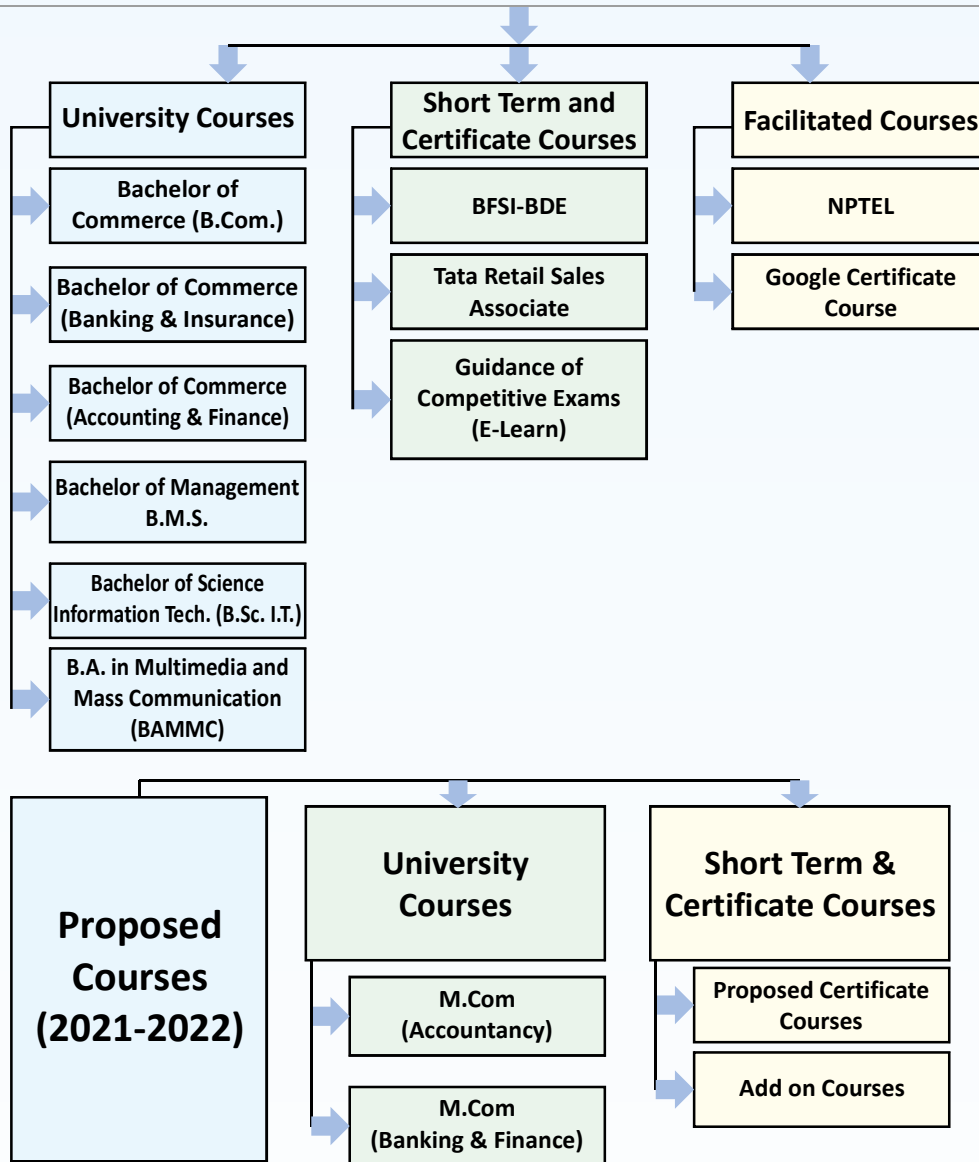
University Courses

Bachelor of Commerce (B.Com.)

Bachelor of Commerce (Banking & Insurance)

Bachelor of Commerce (Accounting & Finance)

Bachelor of Management B.M.S.

Bachelor of Science Information Tech. (B.Sc. I.T.)

B.A. in Multimedia and Mass Communication (BAMMC)

Short Term and Certificate Courses

BFSI-BDE

Tata Retail Sales Associate

Guidance of Competitive Exams (E-Learn)

Facilitated Courses

NPTEL

Google Certificate Course

Proposed Courses (2021-2022)

University Courses

M.Com (Accountancy)

M.Com (Banking & Finance)

Short Term & Certificate Courses

Proposed Certificate Courses

Add on Courses